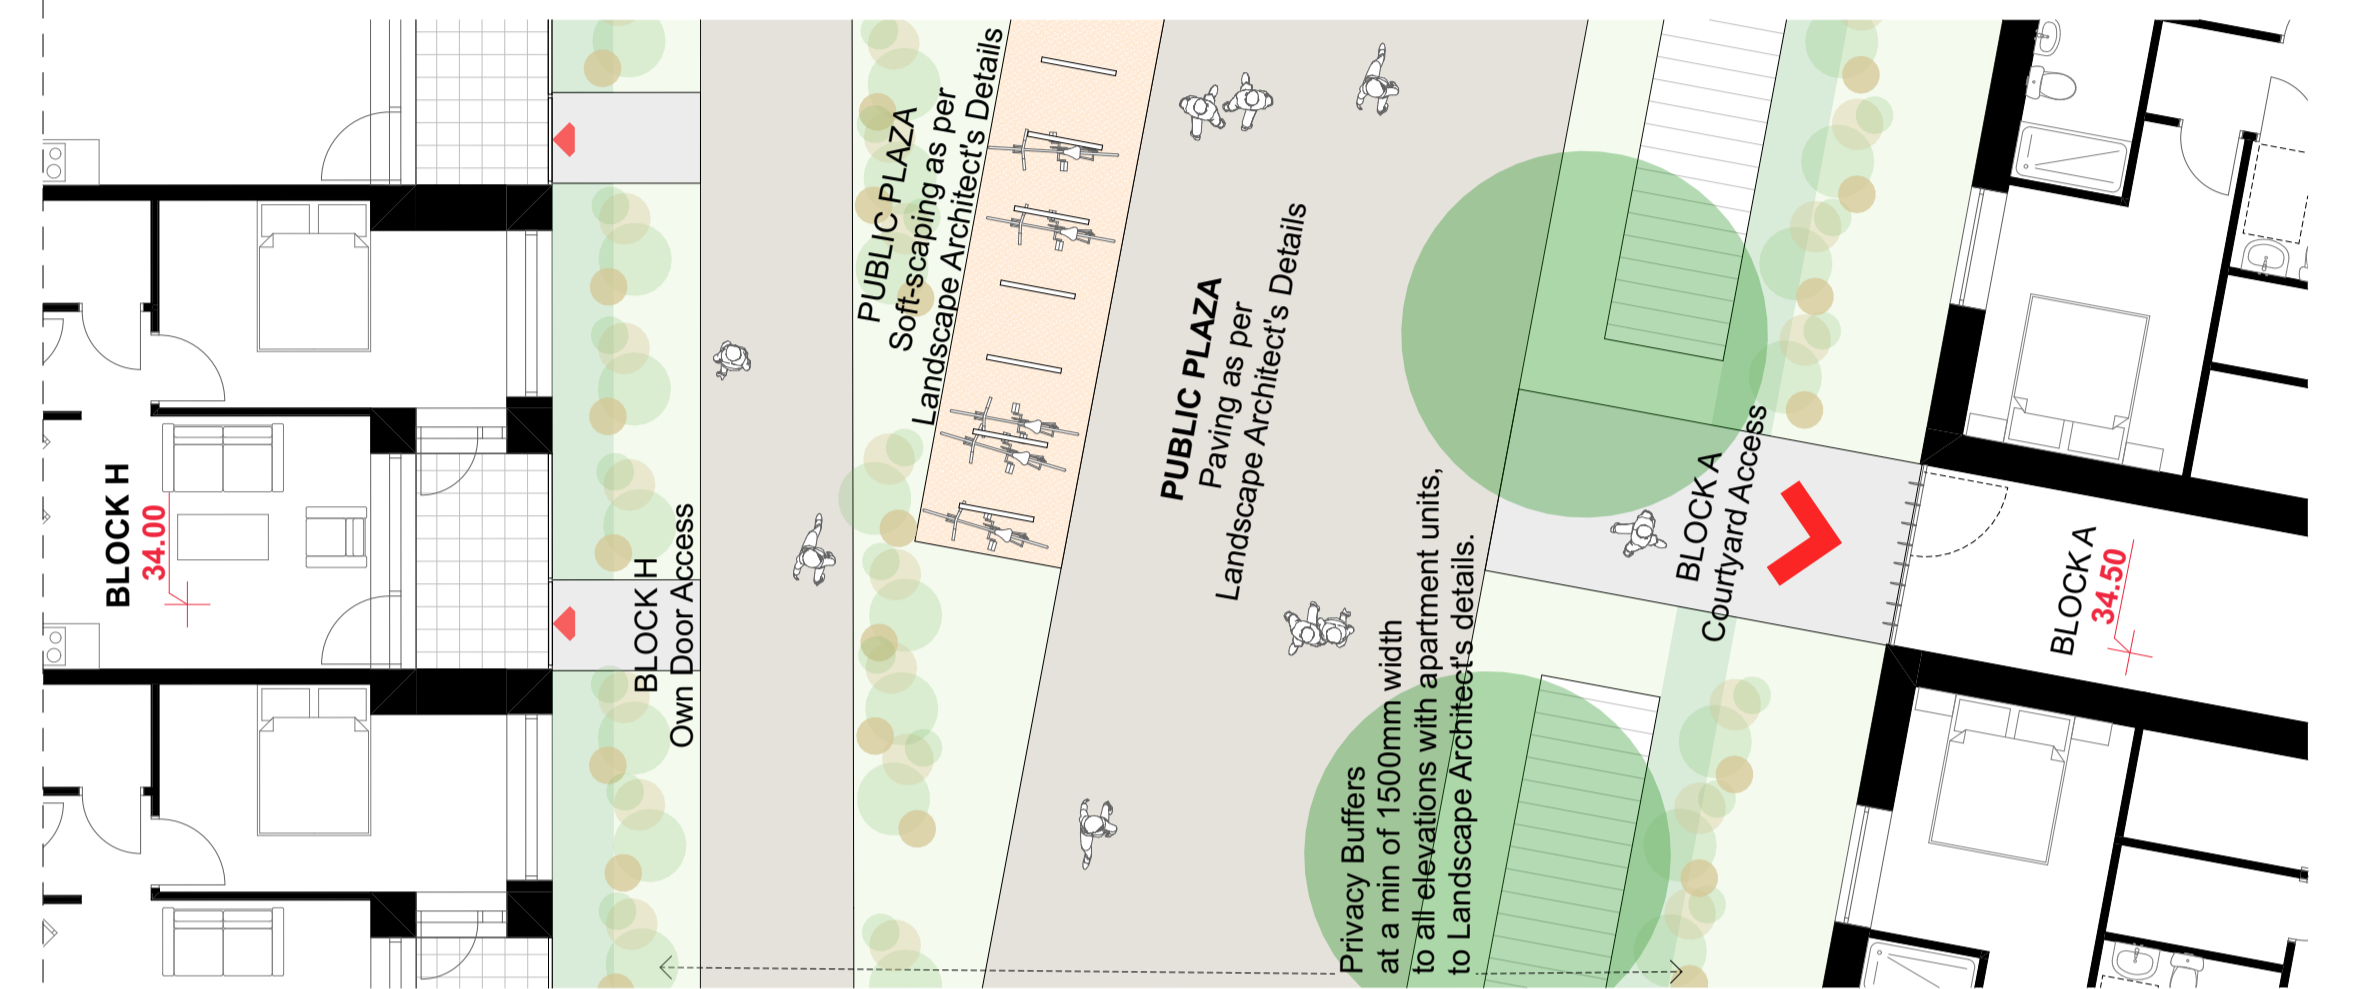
BLOCK H
34.00

BLOCK H
Own Door Access

PUBLIC PLAZA
Soft-scaping as per
Landscape Architect's Details

PUBLIC PLAZA
Paving as per
Landscape Architect's Details

Privacy Buffers
at a min of 1500mm width
to all elevations with apartment units,
to Landscape Architect's details.

BLOCK A
Courtyard Access

BLOCK A
34.50